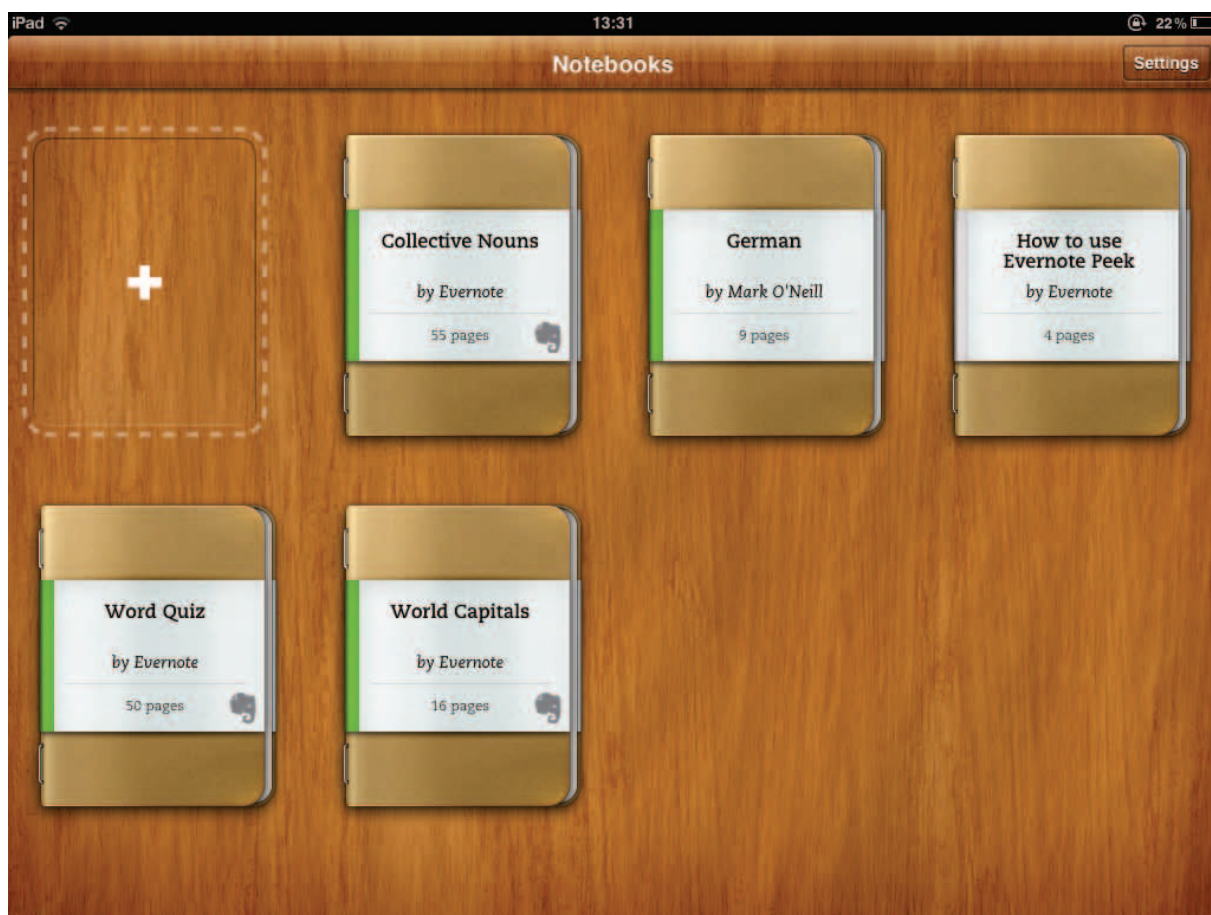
iPad 13:31 22%

Notebooks

Settings

+

Collective Nouns
by Evernote
55 pages

German
by Mark O'Neill
9 pages

How to use Evernote Peek
by Evernote
4 pages

Word Quiz
by Evernote
50 pages

World Capitals
by Evernote
16 pages